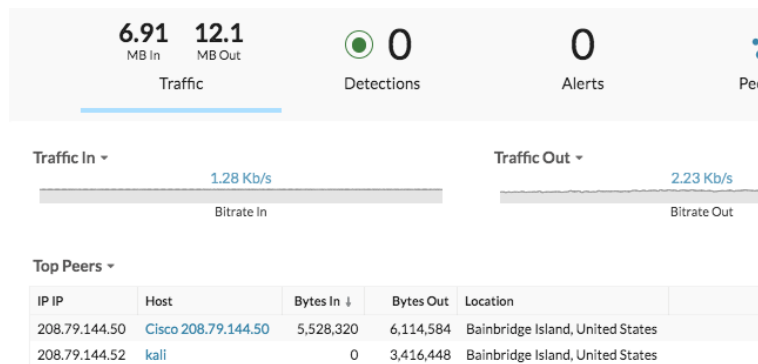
6.91 MB In 12.1 MB Out
Traffic

0
Detections

0
Alerts

Pe

Traffic In ▾
1.28 Kb/s
Bitrate In

Traffic Out ▾
2.23 Kb/s
Bitrate Out

Top Peers ▾

| IP IP | Host | Bytes In ↓ | Bytes Out | Location |
|---|---|---|---|---|
| 208.79.144.50 | Cisco 208.79.144.50 | 5,528,320 | 6,114,584 | Bainbridge Island, United States |
| 208.79.144.52 | kali | 0 | 3,416,448 | Bainbridge Island, United States |